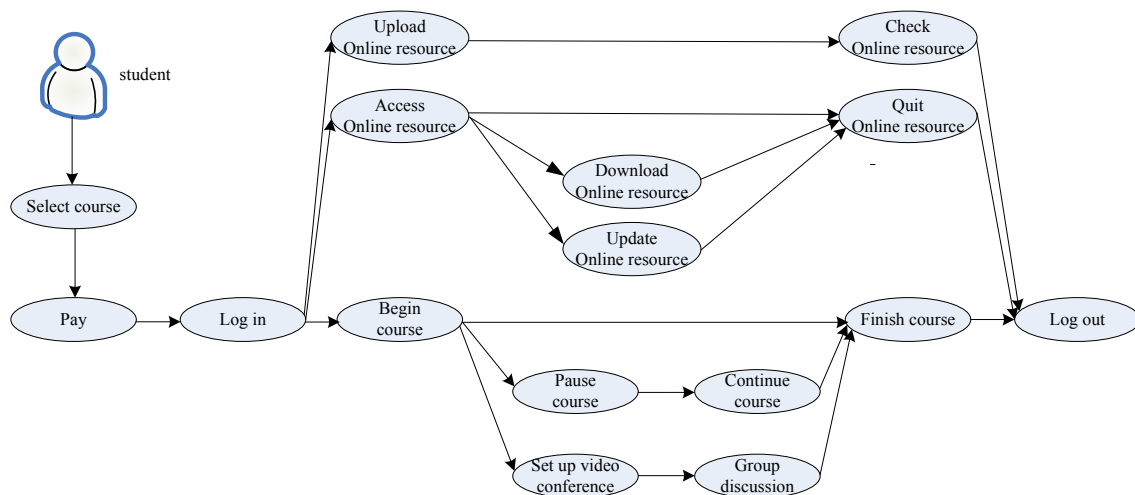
student

Select course

Pay

Log in

Upload Online resource

Access Online resource

Download Online resource

Update Online resource

Check Online resource

Quit Online resource

Begin course

Pause course

Continue course

Set up video conference

Group discussion

Finish course

Log out